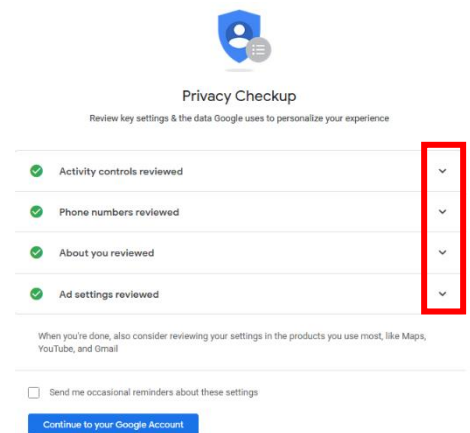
Privacy Checkup

Review key settings & the data Google uses to personalize your experience

Activity controls reviewed

Phone numbers reviewed

About you reviewed

Ad settings reviewed

When you're done, also consider reviewing your settings in the products you use most, like Maps, YouTube, and Gmail

Send me occasional reminders about these settings

Continue to your Google Account